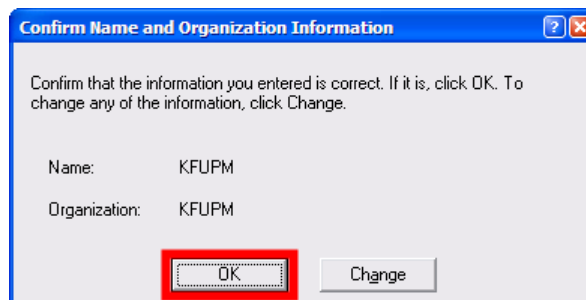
Confirm Name and Organization Information

?

Confirm that the information you entered is correct. If it is, click OK. To change any of the information, click Change.

Name: KFUPM

Organization: KFUPM

OK

Change